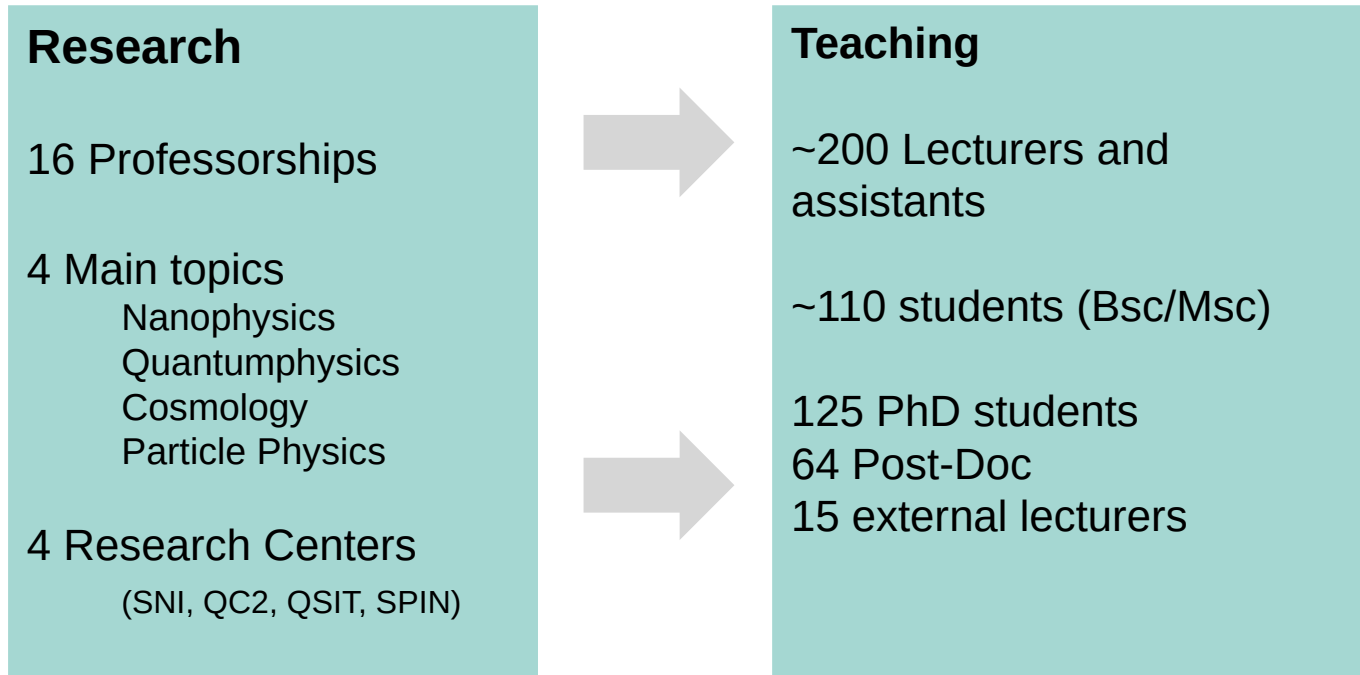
Research

16 Professorships

4 Main topics
Nanophysics
Quantumphysics
Cosmology
Particle Physics

4 Research Centers
(SNI, QC2, QSIT, SPIN)

Teaching

~200 Lecturers and assistants

~110 students (Bsc/Msc)

125 PhD students
64 Post-Doc
15 external lecturers